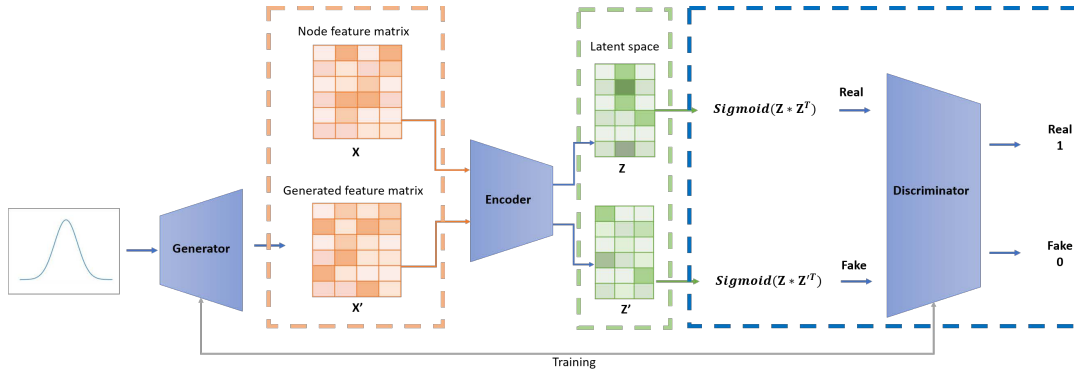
Node feature matrix

X

Generated feature matrix

X'

Generator

Encoder

Latent space

Z

Z'

$Sigmoid(\mathbf{Z} * \mathbf{Z}^T)$

$Sigmoid(\mathbf{Z} * \mathbf{Z}'^T)$

Real

Fake

Discriminator

Real
1

Fake
0

Training